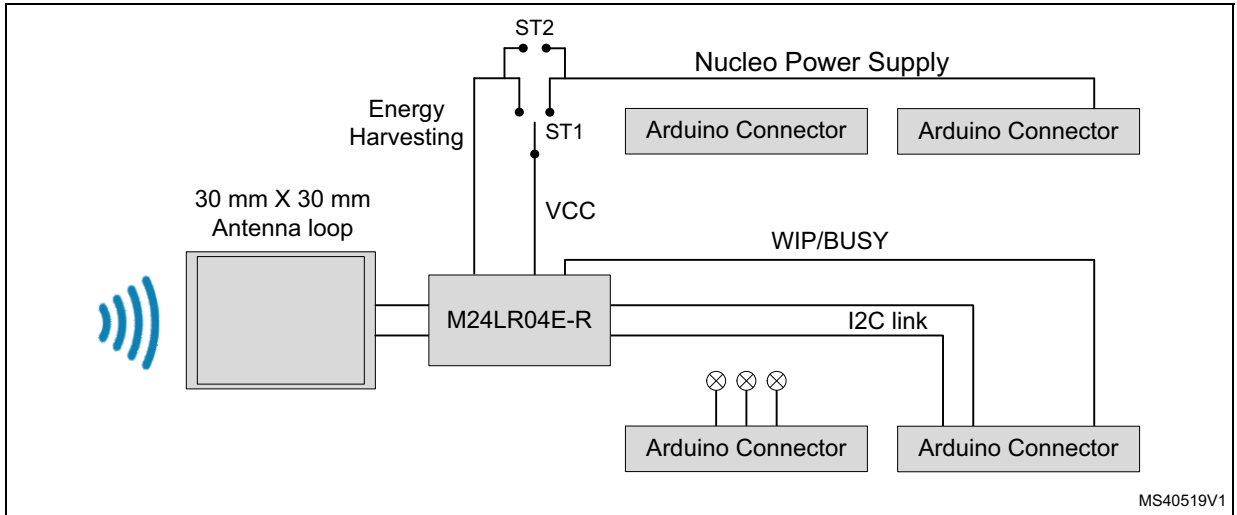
ST2

Nucleo Power Supply

Energy Harvesting

ST1

Arduino Connector

Arduino Connector

30 mm X 30 mm Antenna loop

VCC

WIP/BUSY

M24LR04E-R

I2C link

Arduino Connector

Arduino Connector

MS40519V1